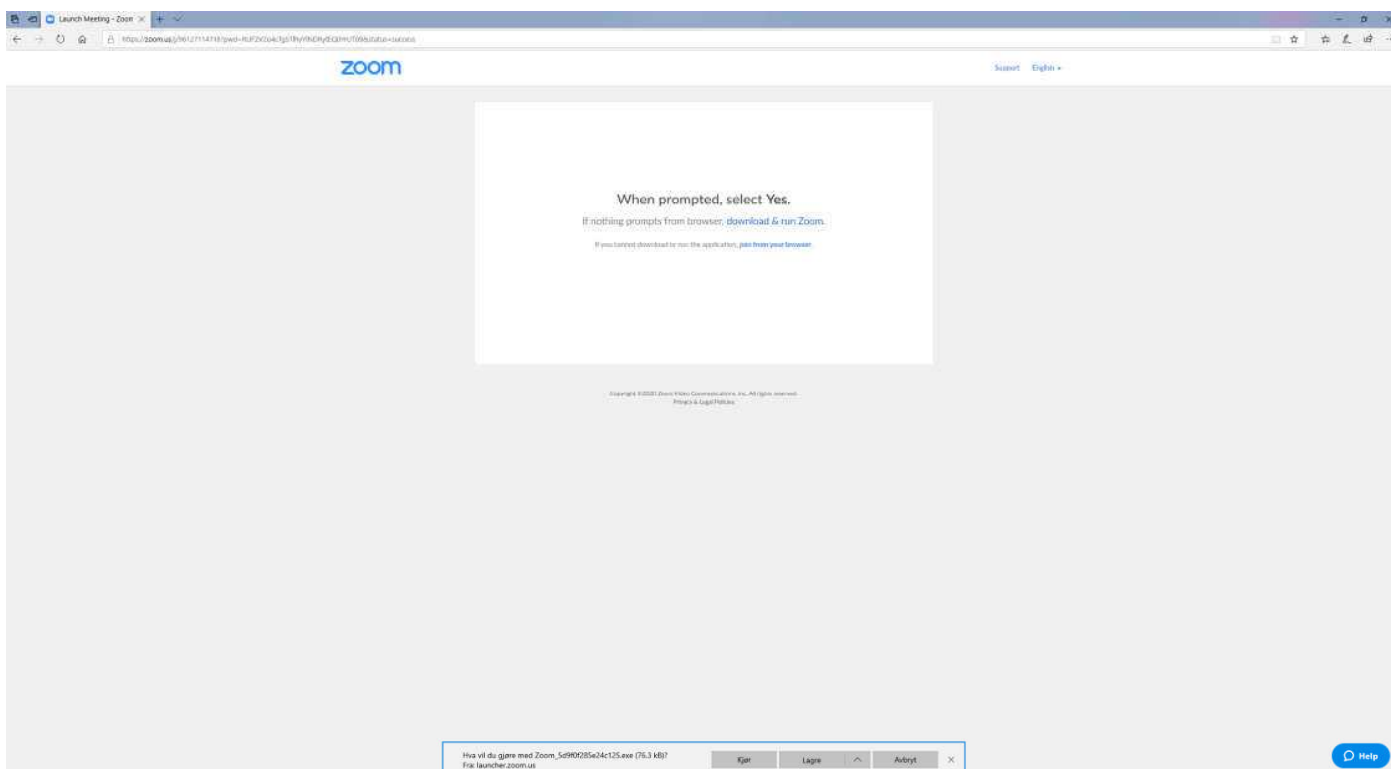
Launch Meeting - Zoom

https://zoom.us/j/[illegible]

zoom

Support English

When prompted, select Yes.

If nothing prompts from browser, download & run Zoom.

If you cannot download or run the application, join from your browser.

Copyright ©2021 Zoom Video Communications, Inc. All rights reserved.
Privacy & Legal Policies

Hva vil du gjøre med Zoom_5d9f0f285e24c125.exe (76.3 kB)?
Fra: launcher.zoom.us

Kjør

Lagre

Avbryt

Help